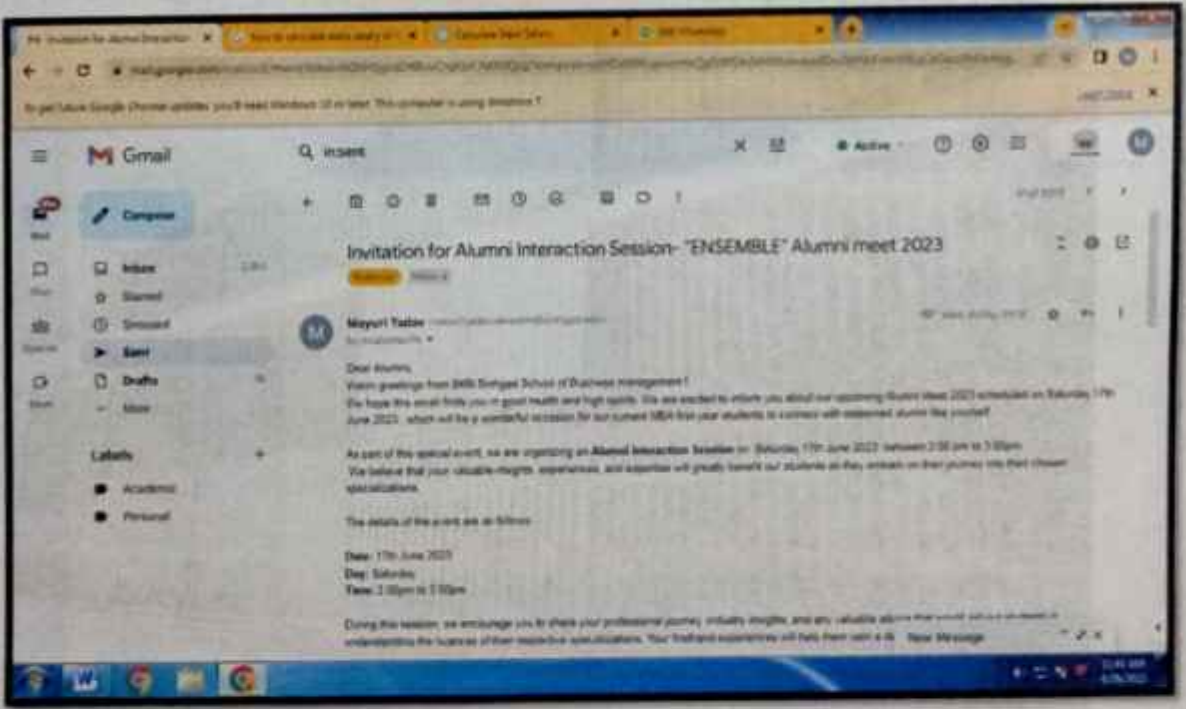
Gmail

in:sent

Active

Compose

Inbox

Starred

Snoozed

Sent

Drafts

More

Labels

Academic

Personal

Mail

Chat

Spaces

Meet

Invitation for Alumni Interaction Session- "ENSEMBLE" Alumni meet 2023

Mayuri Yadav

Dear Alumni,

Warm greetings from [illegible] School of Business Management !

We hope this email finds you in good health and high spirits. We are excited to inform you about our upcoming Alumni Meet 2023 scheduled on Saturday 17th June 2023, which will be a wonderful occasion for our current MBA first year students to connect with esteemed alumni like yourself.

As part of this special event, we are organizing an Alumni Interaction Session on Saturday 17th June 2023 between 2:00 pm to 3:00pm. We believe that your valuable insights, experiences, and expertise will greatly benefit our students as they embark on their journey into their chosen specializations.

The details of the event are as follows:

Date: 17th June 2023
Day: Saturday
Time: 2.00pm to 3.00pm

During this session, we encourage you to share your professional journey, industry insights, and any valuable advice that would aid our students in understanding the nuances of their respective specializations. Your firsthand experiences will help them gain a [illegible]

New Message